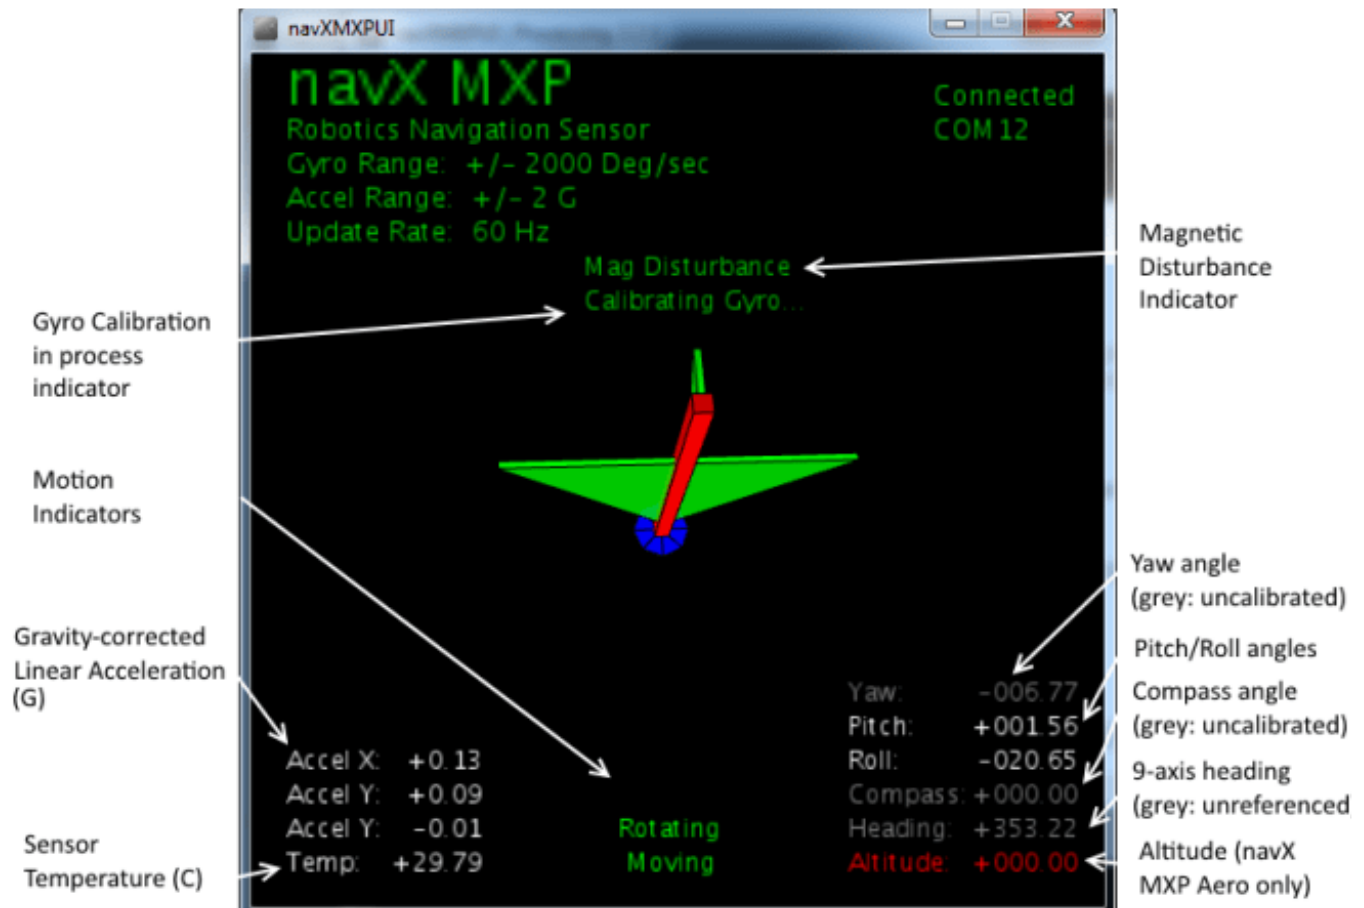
navXMXPUI

navX MXP
Robotics Navigation Sensor
Gyro Range: +/- 2000 Deg/sec
Accel Range: +/- 2 G
Update Rate: 60 Hz

Connected
COM 12

Mag Disturbance
Calibrating Gyro...

Magnetic Disturbance Indicator

Gyro Calibration in process indicator

Motion Indicators

Gravity-corrected Linear Acceleration (G)

Sensor Temperature (C)

Accel X: +0.13
Accel Y: +0.09
Accel Y: -0.01
Temp: +29.79

Rotating
Moving

Yaw: -006.77
Pitch: +001.56
Roll: -020.65
Compass: +000.00
Heading: +353.22
Altitude: +000.00

Yaw angle (grey: uncalibrated)

Pitch/Roll angles

Compass angle (grey: uncalibrated)

9-axis heading (grey: unreferenced)

Altitude (navX MXP Aero only)